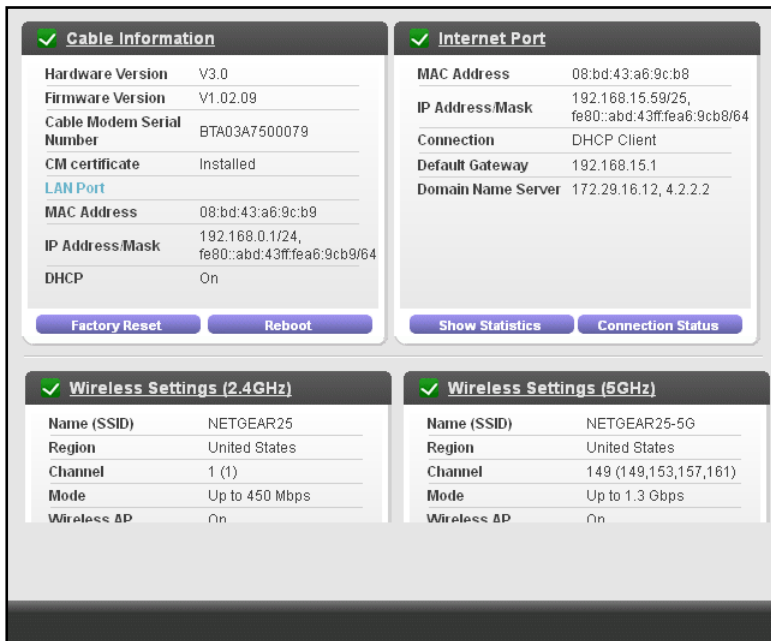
Cable Information

| | |
|---|---|
| Hardware Version | V3.0 |
| Firmware Version | V1.02.09 |
| Cable Modem Serial Number | BTA03A7500079 |
| CM certificate | Installed |
| LAN Port | |
| MAC Address | 08:bd:43:a6:9c:b9 |
| IP Address/Mask | 192.168.0.1/24, fe80::abd:43ff:fea6:9cb9/64 |
| DHCP | On |

Factory Reset Reboot

Internet Port

| | |
|---|---|
| MAC Address | 08:bd:43:a6:9c:b8 |
| IP Address/Mask | 192.168.15.59/25, fe80::abd:43ff:fea6:9cb8/64 |
| Connection | DHCP Client |
| Default Gateway | 192.168.15.1 |
| Domain Name Server | 172.29.16.12, 4.2.2.2 |

Show Statistics Connection Status

Wireless Settings (2.4GHz)

| | |
|---|---|
| Name (SSID) | NETGEAR25 |
| Region | United States |
| Channel | 1 (1) |
| Mode | Up to 450 Mbps |
| Wireless AP | On |

Wireless Settings (5GHz)

| | |
|---|---|
| Name (SSID) | NETGEAR25-5G |
| Region | United States |
| Channel | 149 (149,153,157,161) |
| Mode | Up to 1.3 Gbps |
| Wireless AP | On |